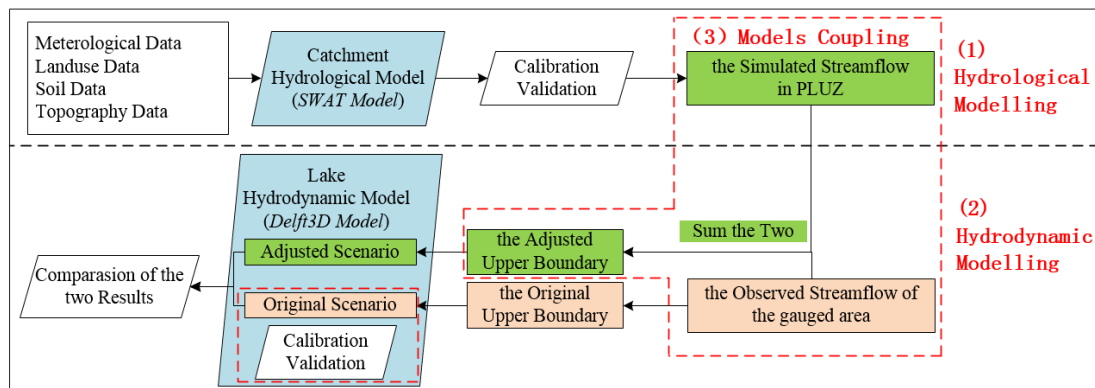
Meterological Data
Landuse Data
Soil Data
Topography Data

Catchment Hydrological Model (SWAT Model)

Calibration Validation

(3) Models Coupling

the Simulated Streamflow in PLUZ

(1) Hydrological Modelling

Lake Hydrodynamic Model (Delft3D Model)

Adjusted Scenario

the Adjusted Upper Boundary

Sum the Two

(2) Hydrodynamic Modelling

Comparasion of the two Results

Original Scenario

the Original Upper Boundary

the Observed Streamflow of the gauged area

Calibration Validation